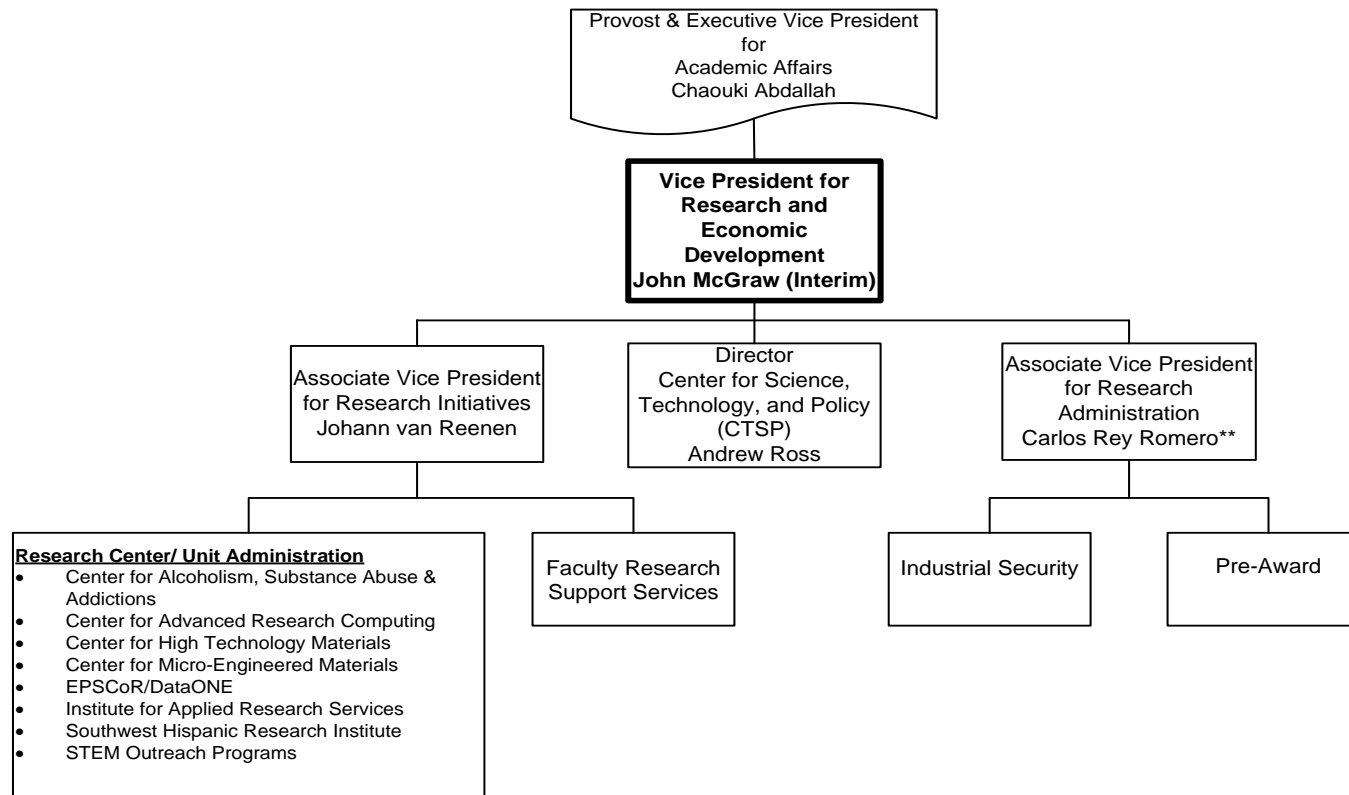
Provost & Executive Vice President for Academic Affairs Chaouki Abdallah

**Vice President for Research and Economic Development John McGraw (Interim)**

Associate Vice President for Research Initiatives Johann van Reenen

Director Center for Science, Technology, and Policy (CTSP) Andrew Ross

Associate Vice President for Research Administration Carlos Rey Romero**

**Research Center/ Unit Administration**
- Center for Alcoholism, Substance Abuse & Addictions
- Center for Advanced Research Computing
- Center for High Technology Materials
- Center for Micro-Engineered Materials
- EPSCoR/DataONE
- Institute for Applied Research Services
- Southwest Hispanic Research Institute
- STEM Outreach Programs

Faculty Research Support Services

Industrial Security

Pre-Award